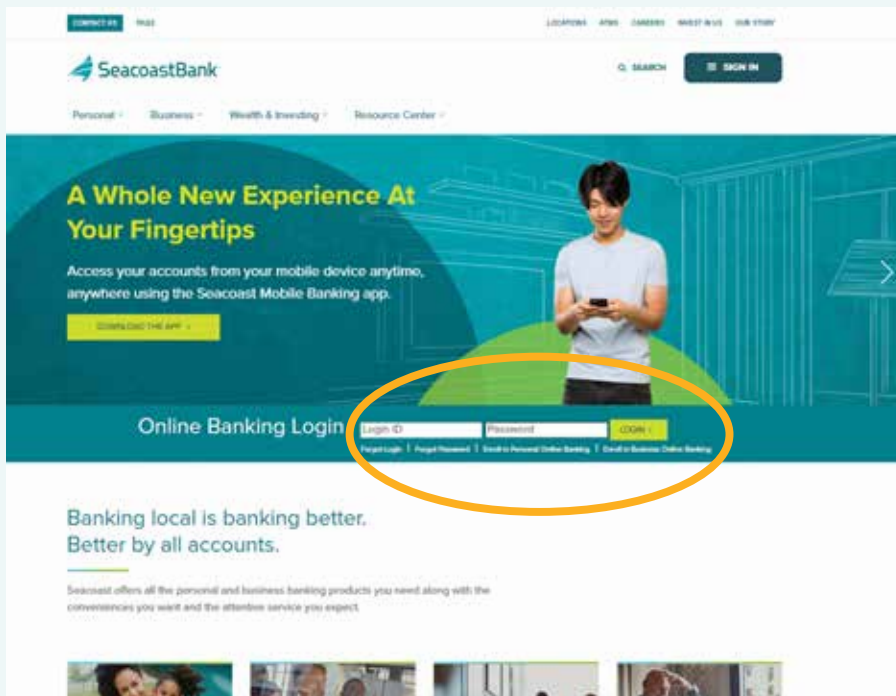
CONTACT US FAQS

LOCATIONS ATMS CAREERS INVEST IN US OUR STORY

SeacoastBank

SEARCH

SIGN IN

Personal Business Wealth & Investing Resource Center

A Whole New Experience At Your Fingertips

Access your accounts from your mobile device anytime, anywhere using the Seacoast Mobile Banking app.

DOWNLOAD THE APP

Online Banking Login

Login ID

Password

LOGIN

Forgot Login | Forgot Password | Enroll in Personal Online Banking | Enroll in Business Online Banking

Banking local is banking better.
Better by all accounts.

Seacoast offers all the personal and business banking products you need along with the conveniences you want and the attentive service you expect.